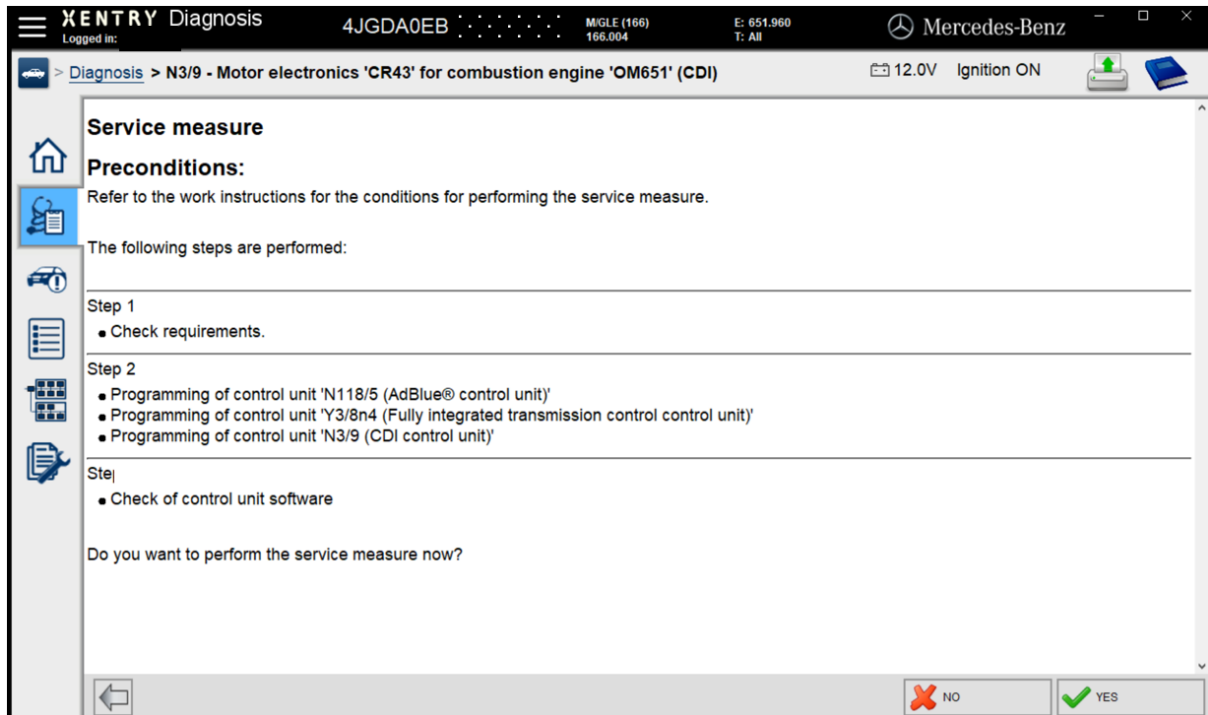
XENTRY Diagnosis
Logged in:

4JGDA0EB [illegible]

M/GLE (166)
166.004

E: 651.960
T: All

Mercedes-Benz

> Diagnosis > N3/9 - Motor electronics 'CR43' for combustion engine 'OM651' (CDI)

12.0V Ignition ON

Service measure

Preconditions:

Refer to the work instructions for the conditions for performing the service measure.

The following steps are performed:

Step 1

- Check requirements.

Step 2

- Programming of control unit 'N118/5 (AdBlue® control unit)'
- Programming of control unit 'Y3/8n4 (Fully integrated transmission control control unit)'
- Programming of control unit 'N3/9 (CDI control unit)'

Ste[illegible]

- Check of control unit software

Do you want to perform the service measure now?

NO

YES